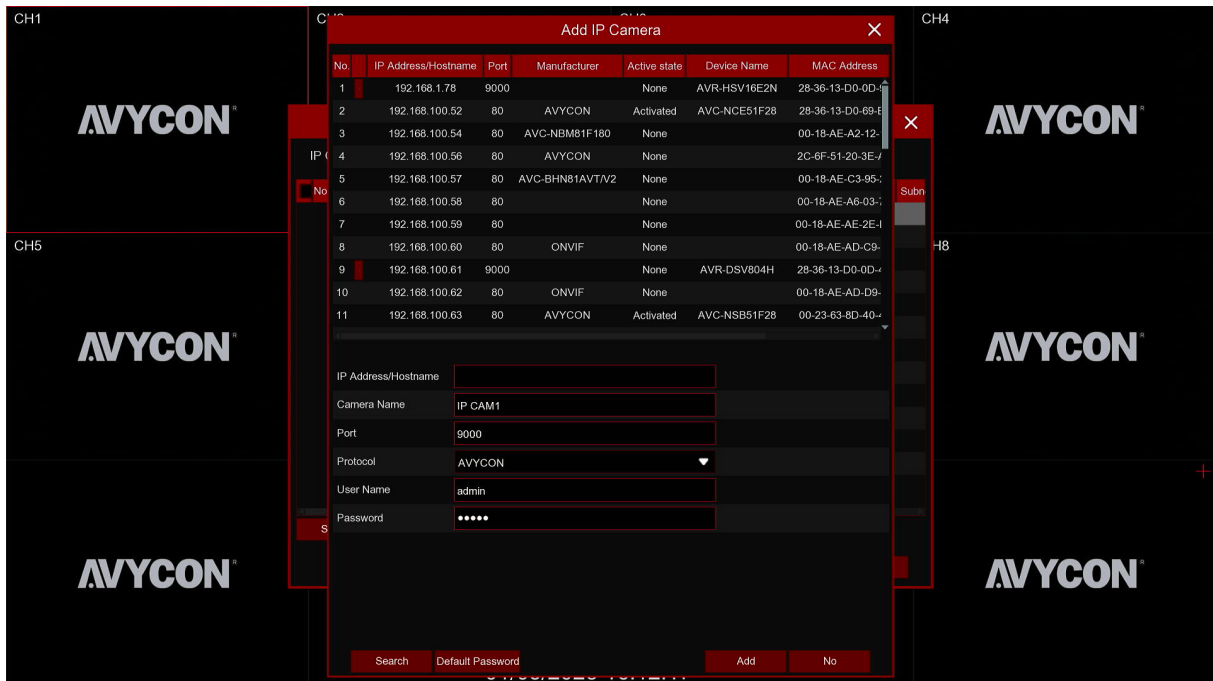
CH1
AVYCON
CH4
AVYCON
CH5
AVYCON
H8
AVYCON
AVYCON
AVYCON

Add IP Camera

| No. | IP Address/Hostname | Port | Manufacturer | Active state | Device Name | MAC Address |
|---|---|---|---|---|---|---|
| 1 | 192.168.1.78 | 9000 | | None | AVR-HSV16E2N | 28-36-13-D0-0D-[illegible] |
| 2 | 192.168.100.52 | 80 | AVYCON | Activated | AVC-NCE51F28 | 28-36-13-D0-69-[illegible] |
| 3 | 192.168.100.54 | 80 | AVC-NBM81F180 | None | | 00-18-AE-A2-12-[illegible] |
| 4 | 192.168.100.56 | 80 | AVYCON | None | | 2C-6F-51-20-3E-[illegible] |
| 5 | 192.168.100.57 | 80 | AVC-BHN81AVT/V2 | None | | 00-18-AE-C3-95-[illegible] |
| 6 | 192.168.100.58 | 80 | | None | | 00-18-AE-A6-03-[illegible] |
| 7 | 192.168.100.59 | 80 | | None | | 00-18-AE-AE-2E-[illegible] |
| 8 | 192.168.100.60 | 80 | ONVIF | None | | 00-18-AE-AD-C9-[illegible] |
| 9 | 192.168.100.61 | 9000 | | None | AVR-DSV804H | 28-36-13-D0-0-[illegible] |
| 10 | 192.168.100.62 | 80 | ONVIF | None | | 00-18-AE-AD-D9-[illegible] |
| 11 | 192.168.100.63 | 80 | AVYCON | Activated | AVC-NSB51F28 | 00-23-63-8D-40-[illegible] |

IP Address/Hostname
Camera Name IP CAM1
Port 9000
Protocol AVYCON
User Name admin
Password ●●●●●

Search Default Password Add No